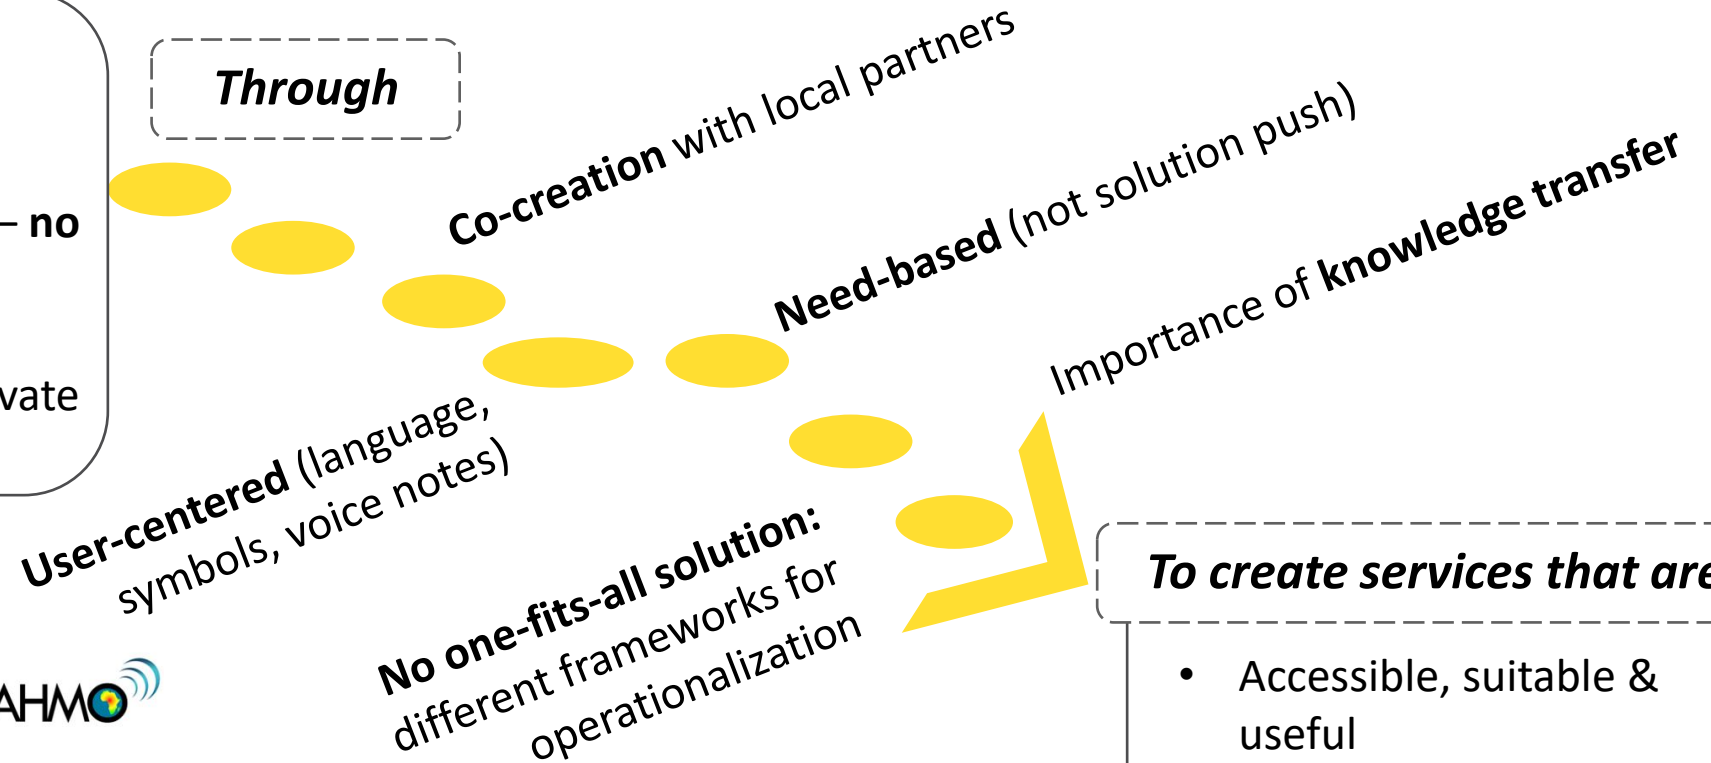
– no

vate

Through

Co-creation with local partners

Need-based (not solution push)

Importance of knowledge transfer

User-centered (language, symbols, voice notes)

No one-fits-all solution: different frameworks for operationalization

To create services that are

• Accessible, suitable & useful

AHMO